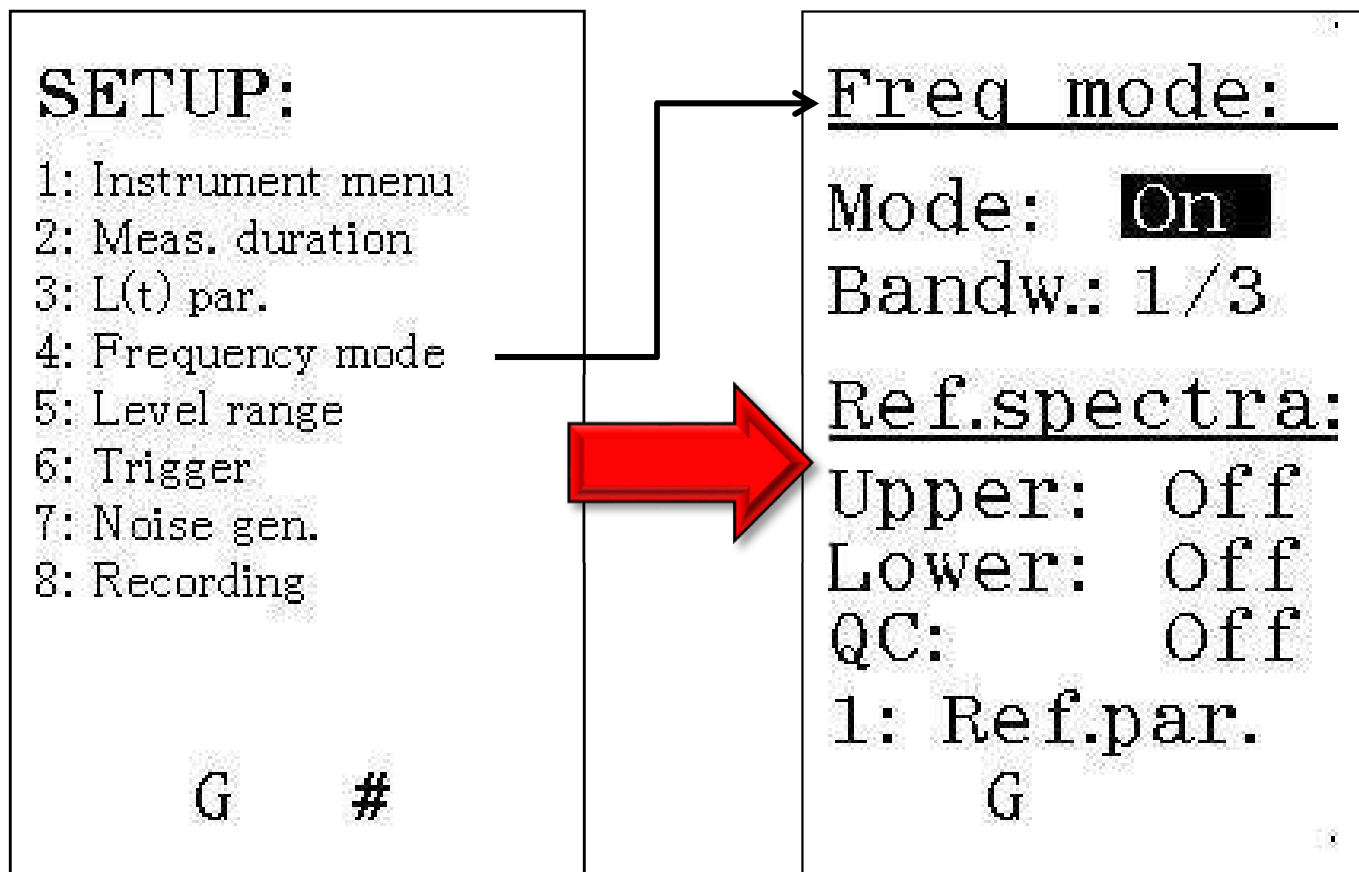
SETUP:
1: Instrument menu
2: Meas. duration
3: L(t) par.
4: Frequency mode
5: Level range
6: Trigger
7: Noise gen.
8: Recording

G #

Freq mode:

Mode: On
Bandw.: 1/3

Ref.spectra:
Upper: Off
Lower: Off
QC: Off
1: Ref.par.
G